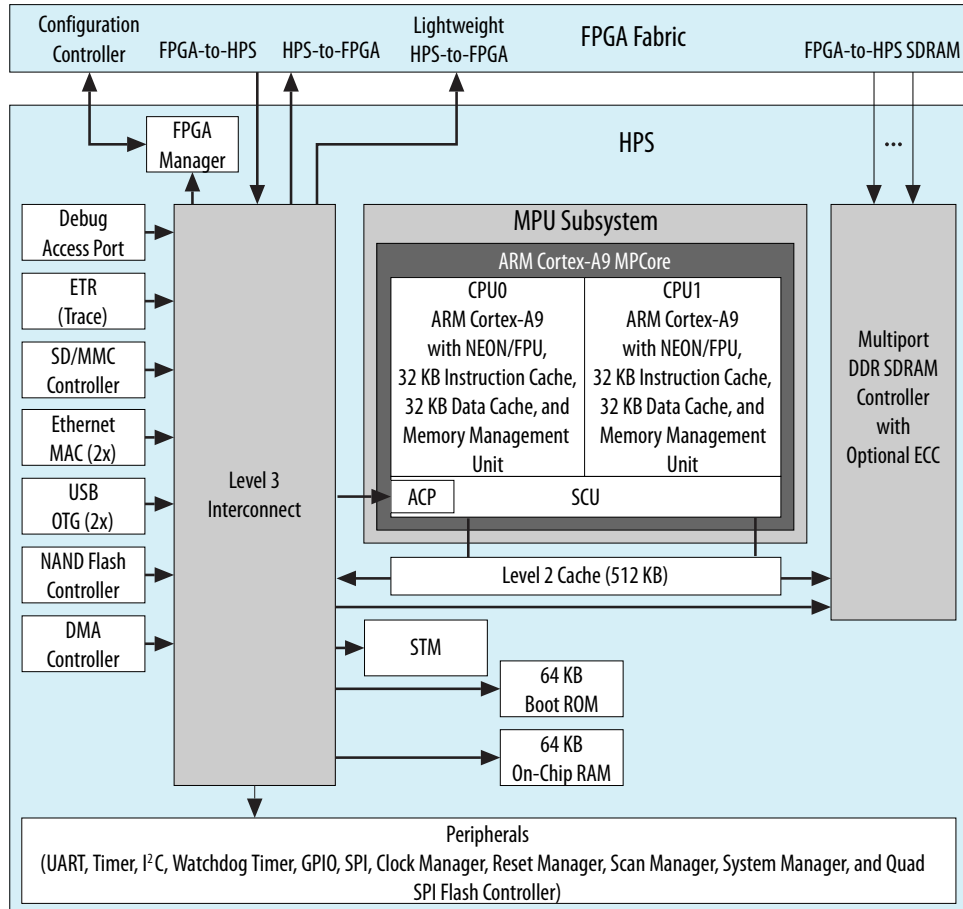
Configuration Controller

FPGA-to-HPS

HPS-to-FPGA

Lightweight HPS-to-FPGA

FPGA Fabric

FPGA-to-HPS SDRAM

FPGA Manager

HPS

...

Debug Access Port

ETR (Trace)

SD/MMC Controller

Ethernet MAC (2x)

USB OTG (2x)

NAND Flash Controller

DMA Controller

Level 3 Interconnect

MPU Subsystem

ARM Cortex-A9 MPCore

CPU0
ARM Cortex-A9 with NEON/FPU, 32 KB Instruction Cache, 32 KB Data Cache, and Memory Management Unit

CPU1
ARM Cortex-A9 with NEON/FPU, 32 KB Instruction Cache, 32 KB Data Cache, and Memory Management Unit

ACP

SCU

Multiport DDR SDRAM Controller with Optional ECC

Level 2 Cache (512 KB)

STM

64 KB Boot ROM

64 KB On-Chip RAM

Peripherals
(UART, Timer, $I^2C$, Watchdog Timer, GPIO, SPI, Clock Manager, Reset Manager, Scan Manager, System Manager, and Quad SPI Flash Controller)